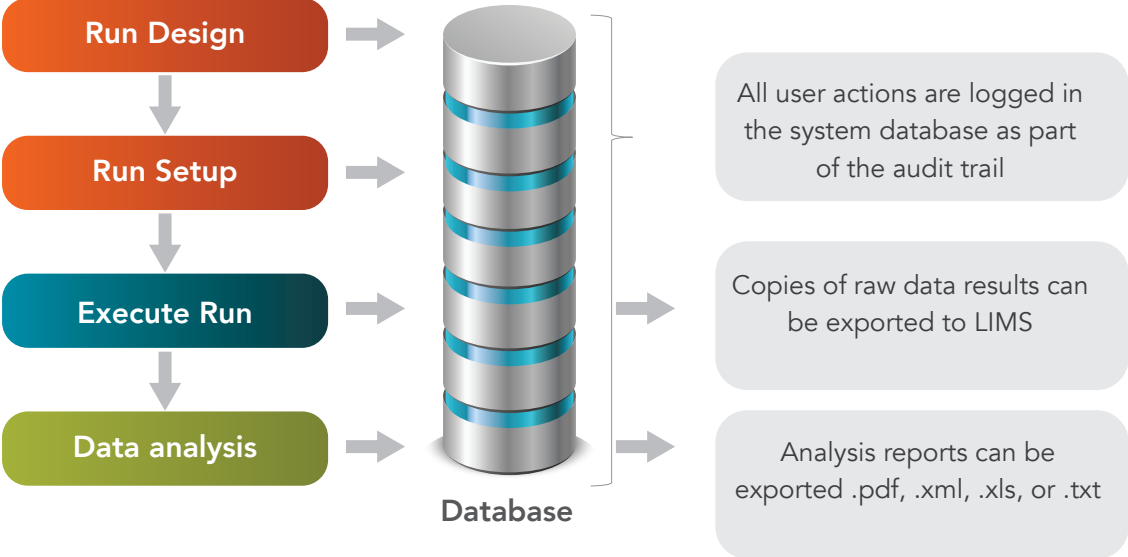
Run Design

Run Setup

Execute Run

Data analysis

Database

All user actions are logged in the system database as part of the audit trail

Copies of raw data results can be exported to LIMS

Analysis reports can be exported .pdf, .xml, .xls, or .txt